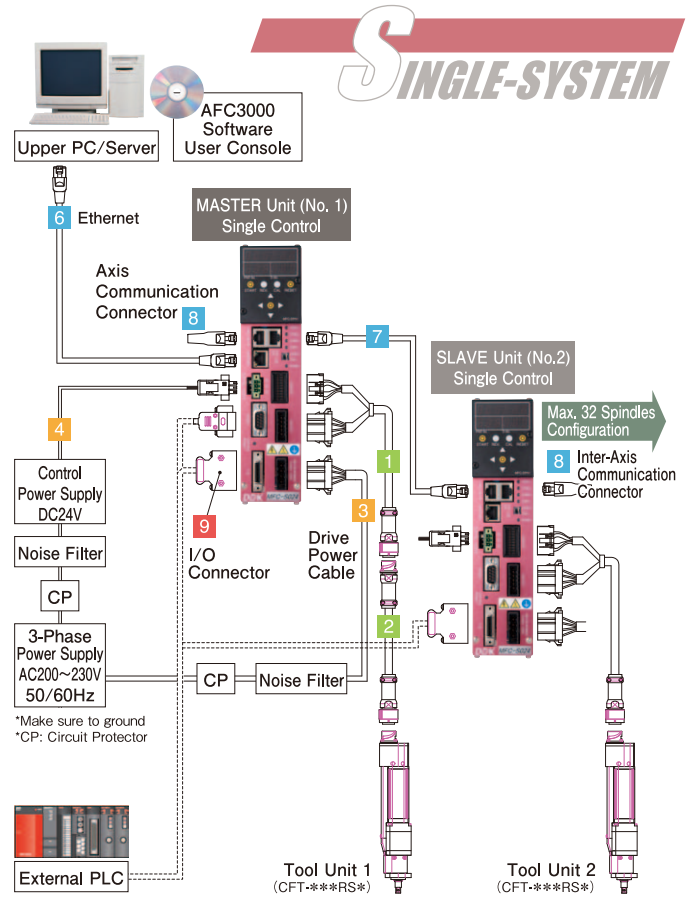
SINGLE-SYSTEM

AFC3000 Software User Console

Upper PC/Server

6 Ethernet

MASTER Unit (No. 1) Single Control

Axis Communication Connector 8

7

SLAVE Unit (No.2) Single Control

Max. 32 Spindles Configuration

8 Inter-Axis Communication Connector

4

Control Power Supply DC24V

Noise Filter

CP

3-Phase Power Supply AC200~230V 50/60Hz

*Make sure to ground
*CP: Circuit Protector

9

I/O Connector

1

3

Drive Power Cable

2

CP

Noise Filter

External PLC

Tool Unit 1
(CFT-***RS*)

Tool Unit 2
(CFT-***RS*)